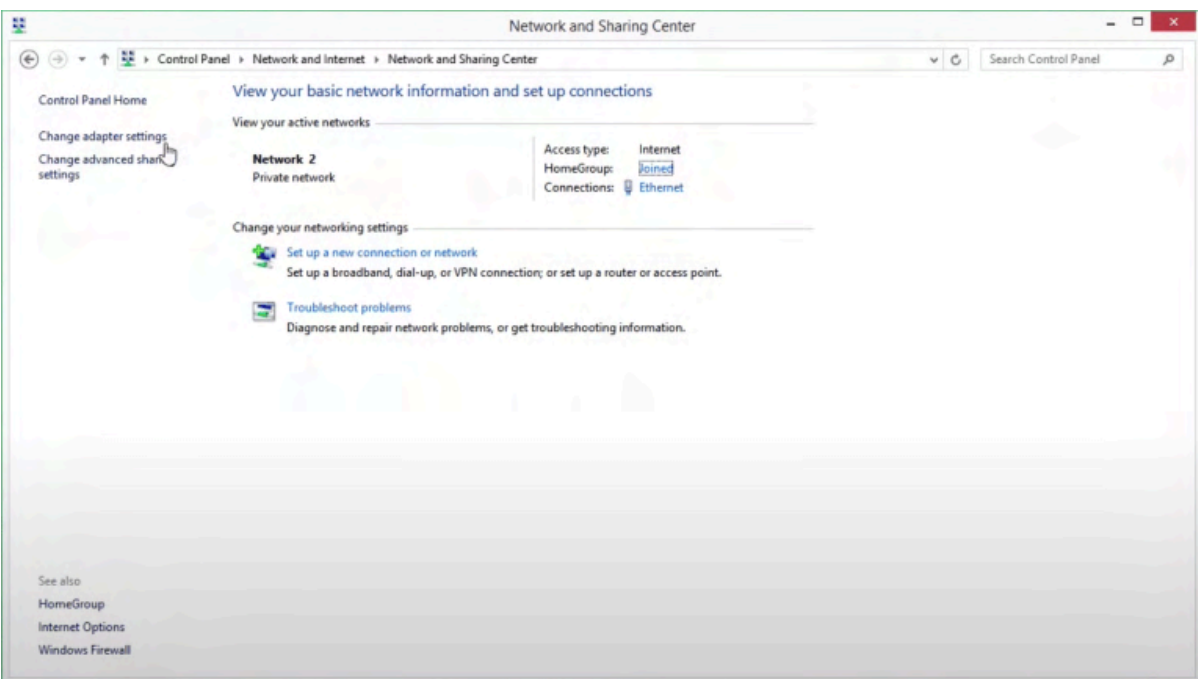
Network and Sharing Center

Control Panel › Network and Internet › Network and Sharing Center

Search Control Panel

Control Panel Home

Change adapter settings

Change advanced sharing settings

View your basic network information and set up connections

View your active networks

Network 2
Private network

Access type: Internet
HomeGroup: Joined
Connections: Ethernet

Change your networking settings

Set up a new connection or network
Set up a broadband, dial-up, or VPN connection; or set up a router or access point.

Troubleshoot problems
Diagnose and repair network problems, or get troubleshooting information.

See also
HomeGroup
Internet Options
Windows Firewall